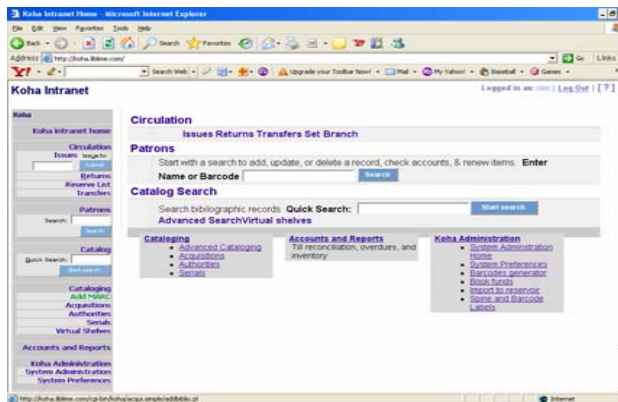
Koha Intranet Home - Microsoft Internet Explorer

File Edit View Favorites Tools Help

Back Search Favorites

Address http://koha.liblime.com/

Go Links

Y! Search Web Upgrade your Toolbar Now! Mail My Yahoo! Baseball Games

Koha Intranet

Logged in as: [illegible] | Log Out | [?]

Koha

Koha intranet home

Circulation
Issues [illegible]
Submit
Returns
Reserve List
Transfers

Patrons
Search:
Search

Catalog
Quick Search:
Start search

Cataloging
Add MARC
Acquisitions
Authorities
Serials
Virtual Shelves

Accounts and Reports

Koha Administration
System Administration
System Preferences

Circulation

Issues Returns Transfers Set Branch

Patrons

Start with a search to add, update, or delete a record, check accounts, & renew items. Enter Name or Barcode Search

Catalog Search

Search bibliographic records Quick Search: Start search
Advanced SearchVirtual shelves

Cataloging
- Advanced Cataloging
- Acquisitions
- Authorities
- Serials

Accounts and Reports
Till reconciliation, overdues, and inventory

Koha Administration
- System Administration Home
- System Preferences
- Barcodes generator
- Book funds
- Import to reservoir
- Spine and Barcode Labels

http://koha.liblime.com/cgi-bin/koha/acqui.simple/addbiblio.pl

Internet